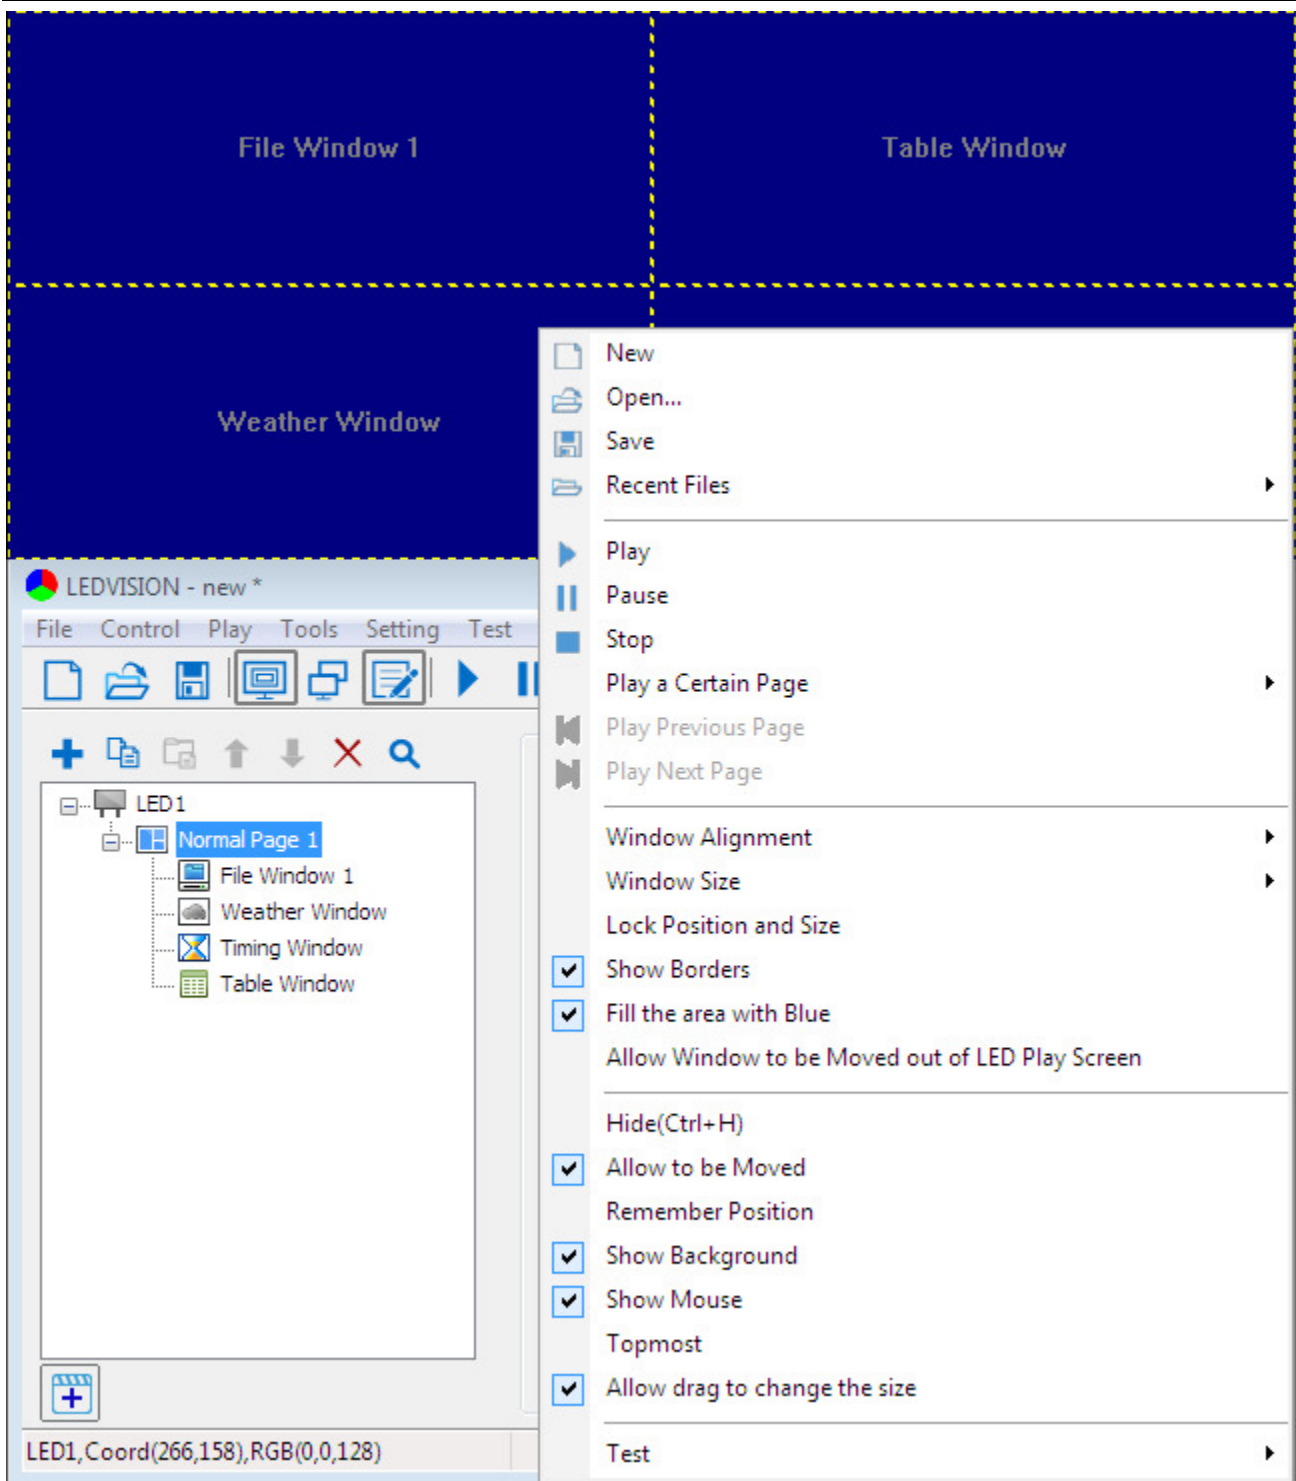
File Window 1

Table Window

Weather Window

LEDVISION - new *

File Control Play Tools Setting Test

LED1
Normal Page 1
File Window 1
Weather Window
Timing Window
Table Window

LED1,Coord(266,158),RGB(0,0,128)

New
Open...
Save
Recent Files

Play
Pause
Stop
Play a Certain Page
Play Previous Page
Play Next Page

Window Alignment
Window Size
Lock Position and Size
Show Borders
Fill the area with Blue
Allow Window to be Moved out of LED Play Screen

Hide(Ctrl+H)
Allow to be Moved
Remember Position
Show Background
Show Mouse
Topmost
Allow drag to change the size

Test